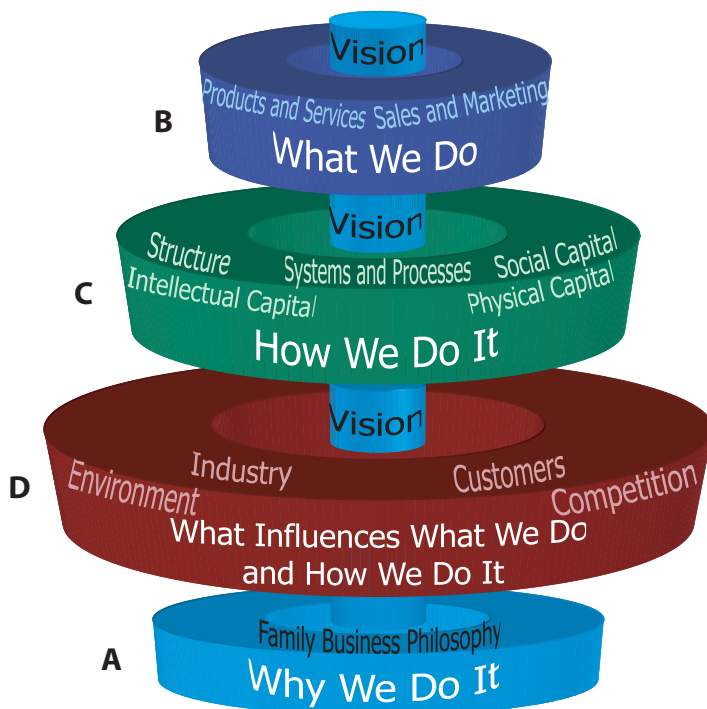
Vision
B
Products and Services Sales and Marketing
What We Do
Vision
C
Structure
Systems and Processes
Social Capital
Intellectual Capital
Physical Capital
How We Do It
Vision
D
Industry
Customers
Environment
Competition
What Influences What We Do and How We Do It
A
Family Business Philosophy
Why We Do It